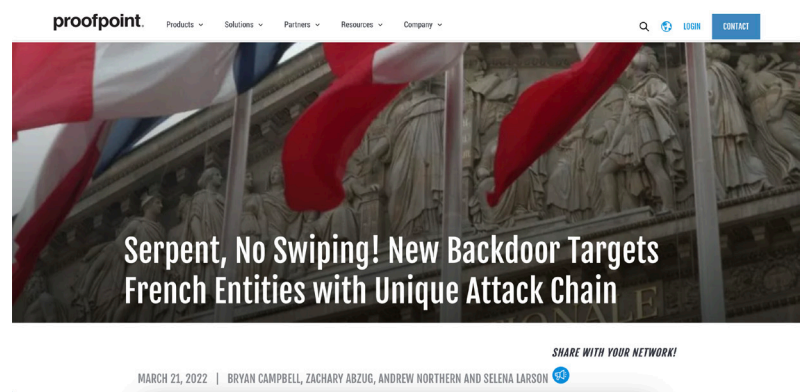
proofpoint.

Products

Solutions

Partners

Resources

Company

LOGIN

CONTACT

Serpent, No Swiping! New Backdoor Targets French Entities with Unique Attack Chain

SHARE WITH YOUR NETWORK!

MARCH 21, 2022 | BRYAN CAMPBELL, ZACHARY ABZUG, ANDREW NORTHERN AND SELENA LARSON